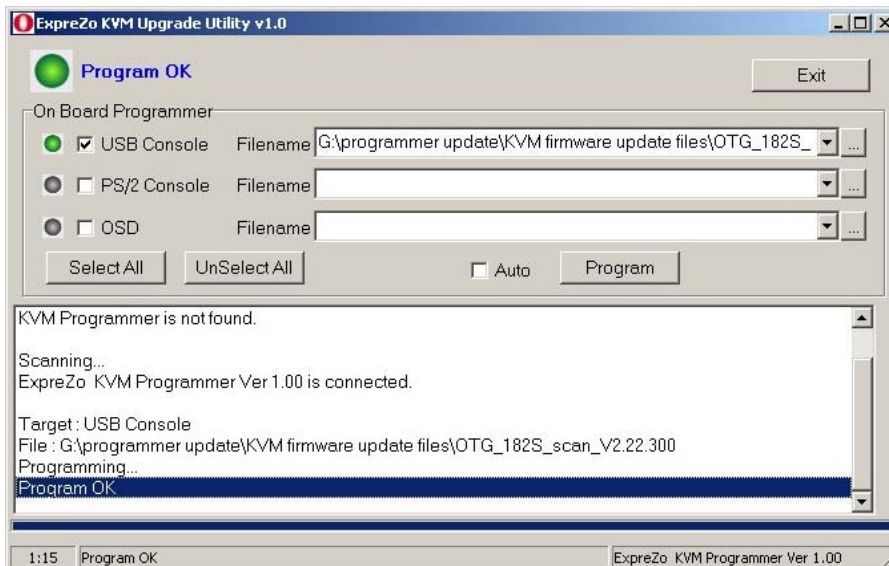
ExpreZo KVM Upgrade Utility v1.0

Program OK

Exit

On Board Programmer

USB Console Filename G:\programmer update\KVM firmware update files\OTG_182S_ ...

PS/2 Console Filename ...

OSD Filename ...

Select All UnSelect All Auto Program

KVM Programmer is not found.

Scanning...
ExpreZo KVM Programmer Ver 1.00 is connected.

Target : USB Console
File : G:\programmer update\KVM firmware update files\OTG_182S_scan_V2.22.300
Programming...
Program OK

1:15 Program OK ExpreZo KVM Programmer Ver 1.00